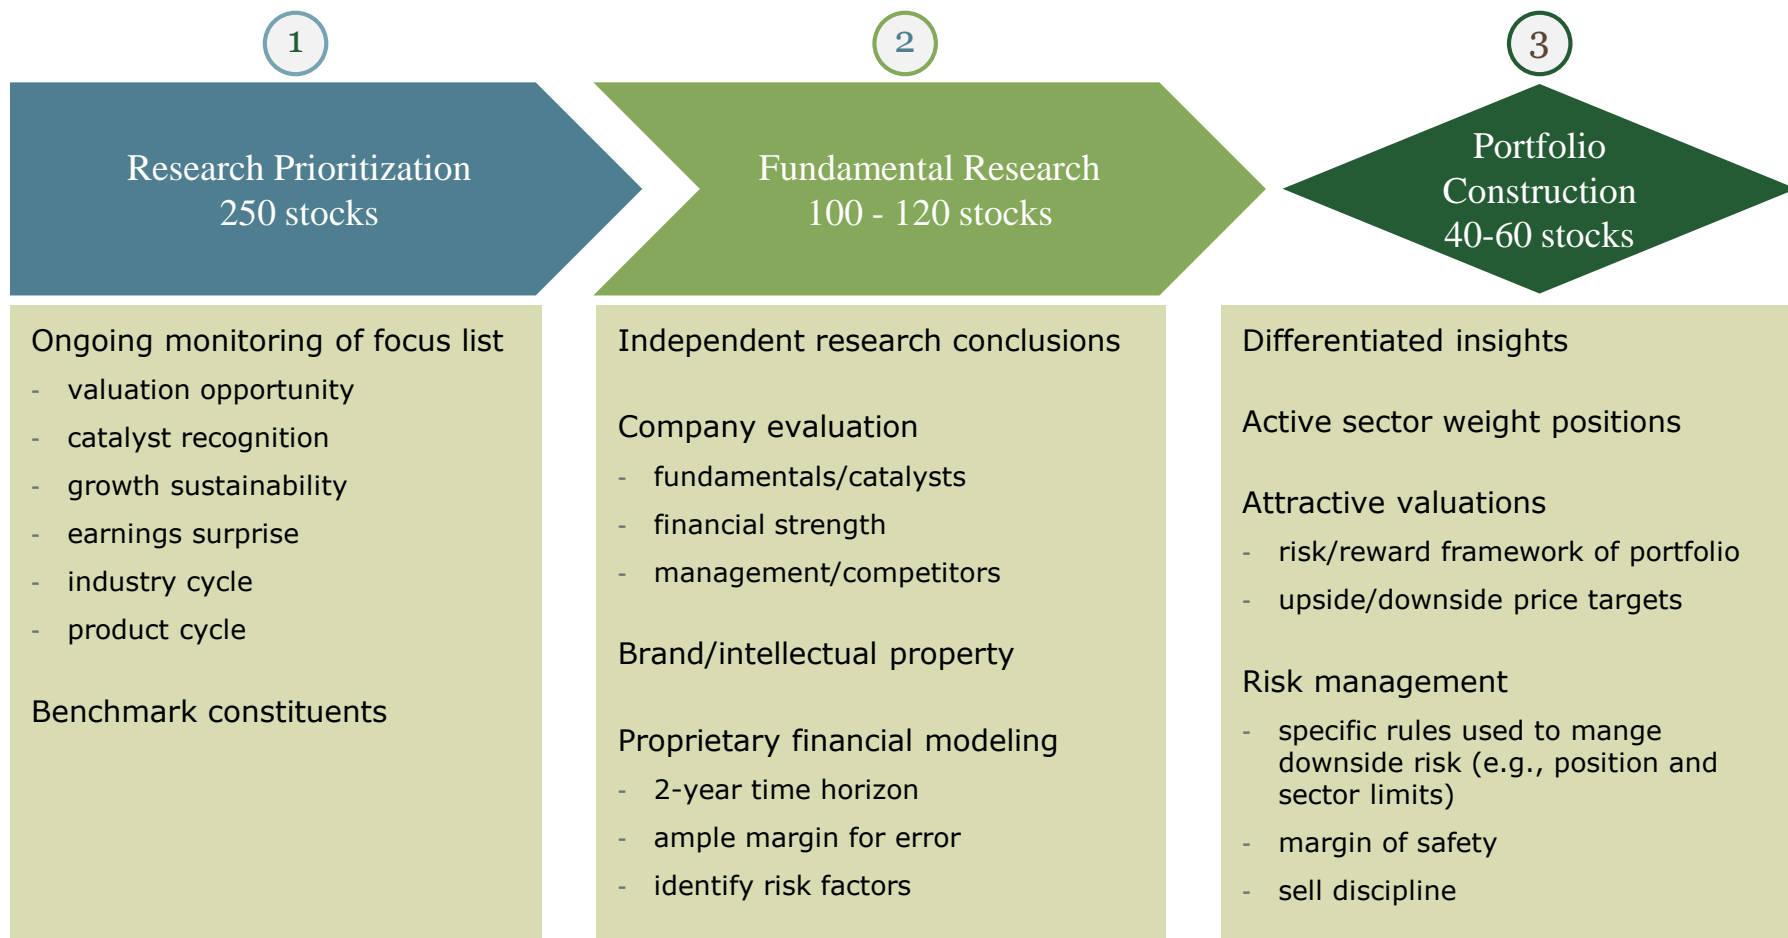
1

Research Prioritization
250 stocks

Ongoing monitoring of focus list
- valuation opportunity
- catalyst recognition
- growth sustainability
- earnings surprise
- industry cycle
- product cycle

Benchmark constituents

2

Fundamental Research
100 - 120 stocks

Independent research conclusions

Company evaluation
- fundamentals/catalysts
- financial strength
- management/competitors

Brand/intellectual property

Proprietary financial modeling
- 2-year time horizon
- ample margin for error
- identify risk factors

3

Portfolio Construction
40-60 stocks

Differentiated insights

Active sector weight positions

Attractive valuations
- risk/reward framework of portfolio
- upside/downside price targets

Risk management
- specific rules used to mange downside risk (e.g., position and sector limits)
- margin of safety
- sell discipline